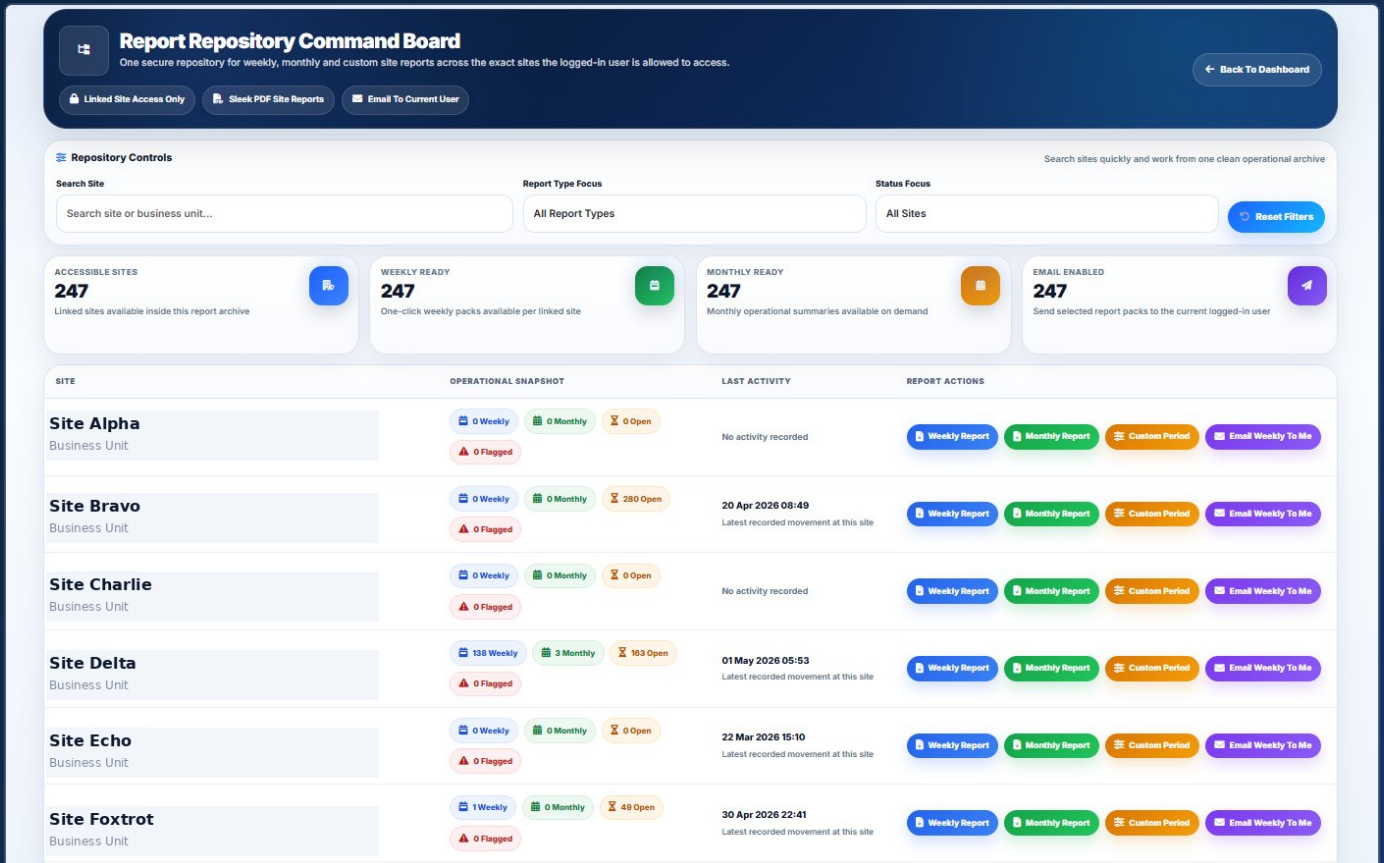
Report Repository Command Board
One secure repository for weekly, monthly and custom site reports across the exact sites the logged-in user is allowed to access.

Linked Site Access Only | Sleek PDF Site Reports | Email To Current User

Back To Dashboard

Repository Controls
Search sites quickly and work from one clean operational archive

Search Site
Search site or business unit...

Report Type Focus
All Report Types

Status Focus
All Sites

Reset Filters

ACCESSIBLE SITES
247
Linked sites available inside this report archive

WEEKLY READY
247
One-click weekly packs available per linked site

MONTHLY READY
247
Monthly operational summaries available on demand

EMAIL ENABLED
247
Send selected report packs to the current logged-in user

| SITE | OPERATIONAL SNAPSHOT | LAST ACTIVITY | REPORT ACTIONS |
|---|---|---|---|
| Site Alpha<br>Business Unit | 0 Weekly 0 Monthly 0 Open 0 Flagged | No activity recorded | Weekly Report Monthly Report Custom Period Email Weekly To Me |
| Site Bravo<br>Business Unit | 0 Weekly 0 Monthly 280 Open 0 Flagged | 20 Apr 2026 08:49<br>Latest recorded movement at this site | Weekly Report Monthly Report Custom Period Email Weekly To Me |
| Site Charlie<br>Business Unit | 0 Weekly 0 Monthly 0 Open 0 Flagged | No activity recorded | Weekly Report Monthly Report Custom Period Email Weekly To Me |
| Site Delta<br>Business Unit | 138 Weekly 3 Monthly 163 Open 0 Flagged | 01 May 2026 05:53<br>Latest recorded movement at this site | Weekly Report Monthly Report Custom Period Email Weekly To Me |
| Site Echo<br>Business Unit | 0 Weekly 0 Monthly 0 Open 0 Flagged | 22 Mar 2026 15:10<br>Latest recorded movement at this site | Weekly Report Monthly Report Custom Period Email Weekly To Me |
| Site Foxtrot<br>Business Unit | 1 Weekly 0 Monthly 49 Open 0 Flagged | 30 Apr 2026 22:41<br>Latest recorded movement at this site | Weekly Report Monthly Report Custom Period Email Weekly To Me |